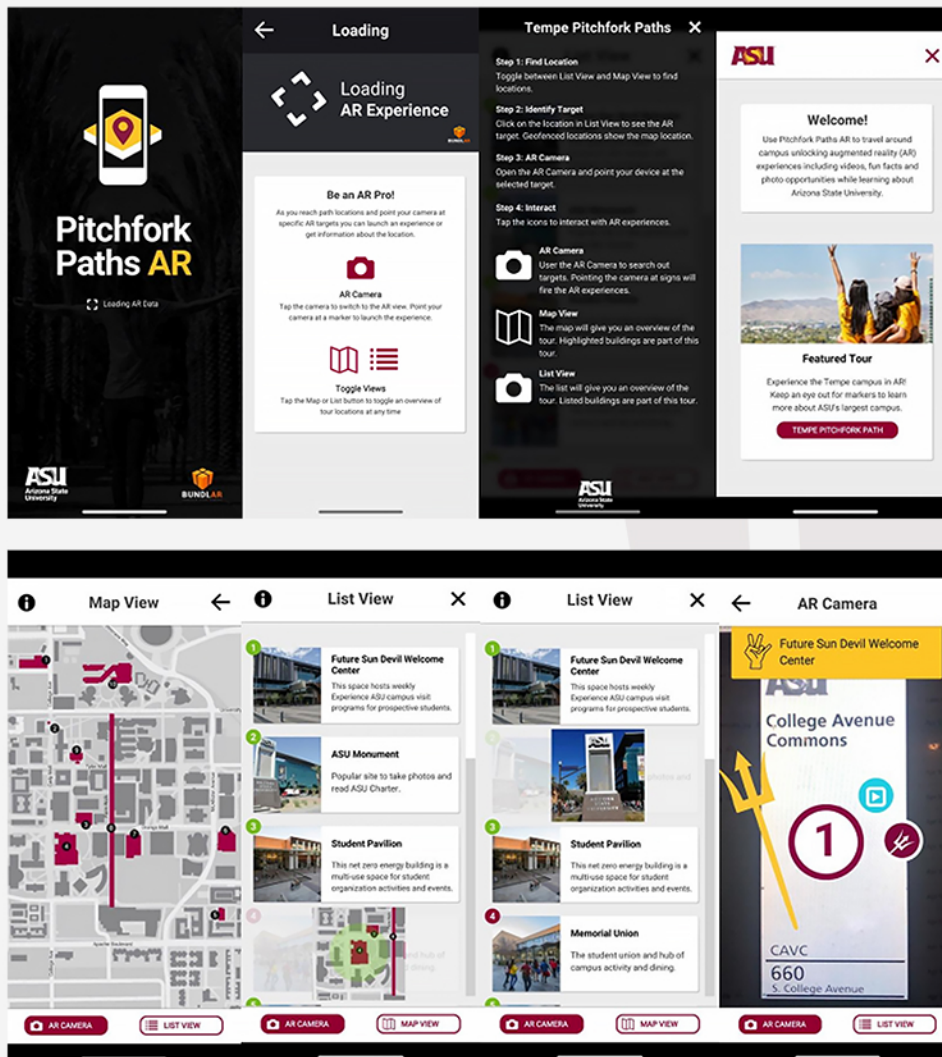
Pitchfork Paths AR

Loading AR Data

ASU Arizona State University

BUNDLAR

Loading

Loading AR Experience

BUNDLAR

Be an AR Pro!

As you reach path locations and point your camera at specific AR targets you can launch an experience or get information about the location.

AR Camera

Tap the camera to switch to the AR view. Point your camera at a marker to launch the experience.

Toggle Views

Tap the Map or List button to toggle an overview of tour locations at any time

Tempe Pitchfork Paths

Step 1: Find Location
Toggle between List View and Map View to find locations.

Step 2: Identify Target
Click on the location in List View to see the AR target. Geofenced locations show the map location.

Step 3: AR Camera
Open the AR Camera and point your device at the selected target.

Step 4: Interact
Tap the icons to interact with AR experiences.

AR Camera
User the AR Camera to search out targets. Pointing the camera at signs will fire the AR experiences.

Map View
The map will give you an overview of the tour. Highlighted buildings are part of this tour.

List View
The list will give you an overview of the tour. Listed buildings are part of this tour.

ASU Arizona State University

ASU

Welcome!

Use Pitchfork Paths AR to travel around campus unlocking augmented reality (AR) experiences including videos, fun facts and photo opportunities while learning about Arizona State University.

Featured Tour

Experience the Tempe campus in AR! Keep an eye out for markers to learn more about ASU's largest campus.

TEMPE PITCHFORK PATH

Map View

AR CAMERA

LIST VIEW

List View

1 Future Sun Devil Welcome Center
This space hosts weekly Experience ASU campus visit programs for prospective students.

2 ASU Monument
Popular site to take photos and read ASU Charter.

3 Student Pavilion
This net zero energy building is a multi-use space for student organization activities and events.

AR CAMERA

MAP VIEW

List View

1 Future Sun Devil Welcome Center
This space hosts weekly Experience ASU campus visit programs for prospective students.

3 Student Pavilion
This net zero energy building is a multi-use space for student organization activities and events.

4 Memorial Union
The student union and hub of campus activity and dining.

AR CAMERA

MAP VIEW

AR Camera

Future Sun Devil Welcome Center

ASU
College Avenue Commons

1

CAVC
660
S. College Avenue

AR CAMERA

LIST VIEW